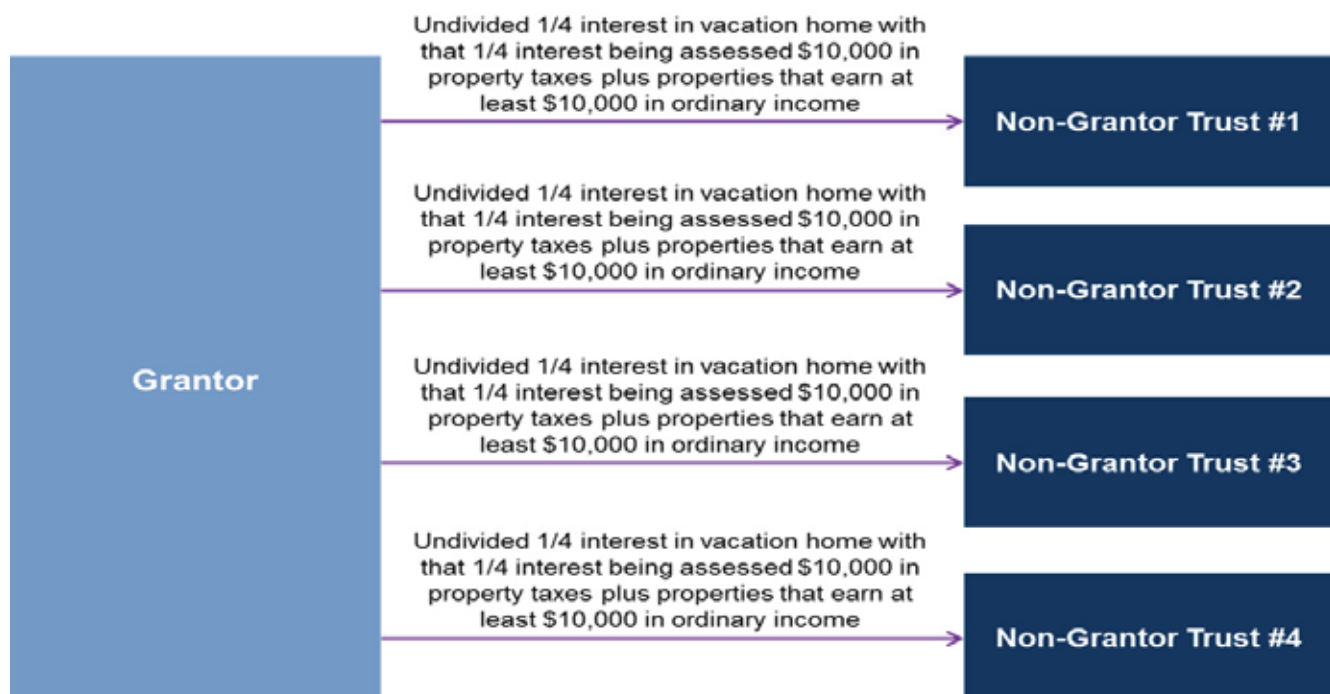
Grantor

Undivided 1/4 interest in vacation home with that 1/4 interest being assessed $10,000 in property taxes plus properties that earn at least $10,000 in ordinary income

Non-Grantor Trust #1

Undivided 1/4 interest in vacation home with that 1/4 interest being assessed $10,000 in property taxes plus properties that earn at least $10,000 in ordinary income

Non-Grantor Trust #2

Undivided 1/4 interest in vacation home with that 1/4 interest being assessed $10,000 in property taxes plus properties that earn at least $10,000 in ordinary income

Non-Grantor Trust #3

Undivided 1/4 interest in vacation home with that 1/4 interest being assessed $10,000 in property taxes plus properties that earn at least $10,000 in ordinary income

Non-Grantor Trust #4